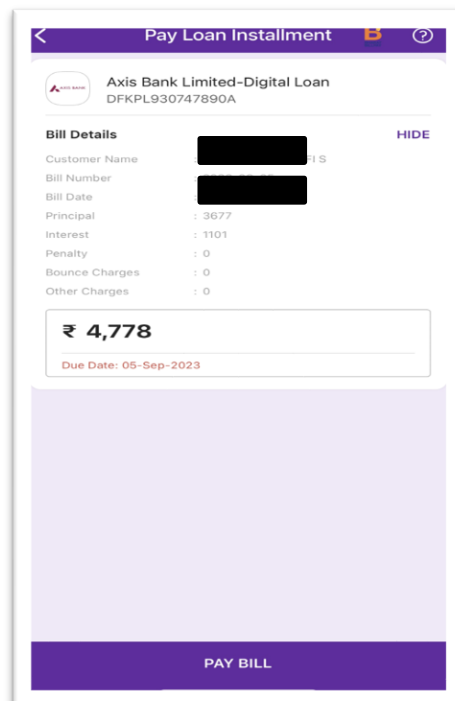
Pay Loan Installment

AXIS BANK

Axis Bank Limited-Digital Loan
DFKPL930747890A

Bill Details HIDE

Customer Name : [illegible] FI S
Bill Number : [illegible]
Bill Date : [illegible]
Principal : 3677
Interest : 1101
Penalty : 0
Bounce Charges : 0
Other Charges : 0

₹ 4,778

Due Date: 05-Sep-2023

PAY BILL